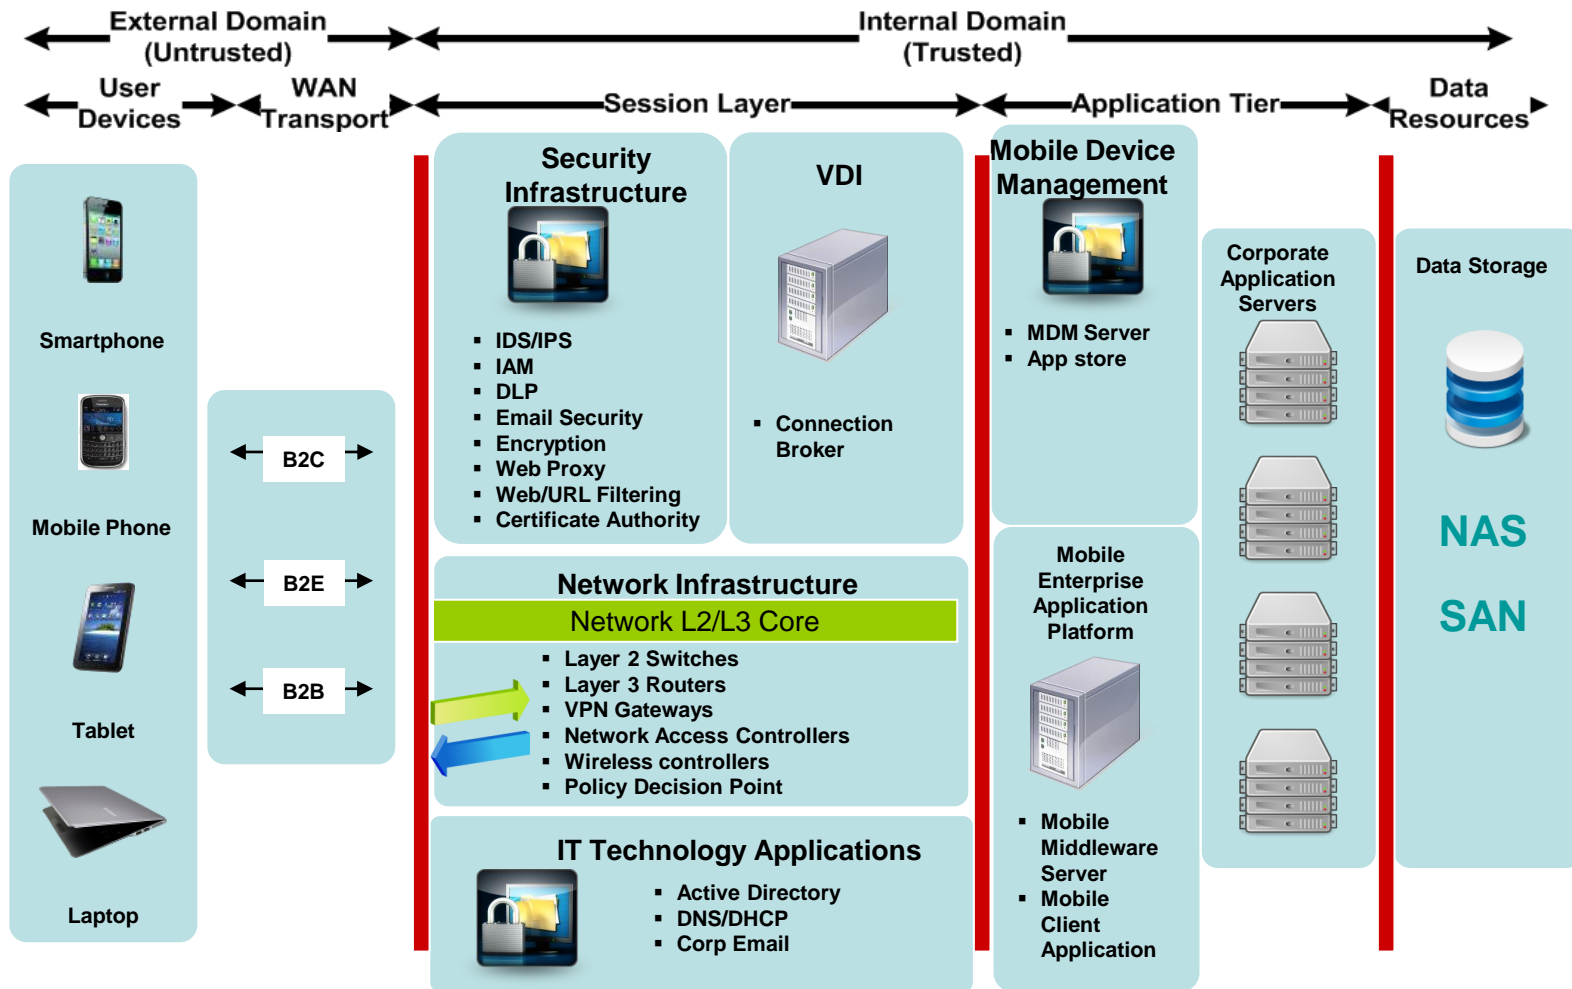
External Domain
(Untrusted)

Internal Domain
(Trusted)

User Devices

WAN Transport

Session Layer

Application Tier

Data Resources

Smartphone

Mobile Phone

Tablet

Laptop

B2C

B2E

B2B

Security Infrastructure

- IDS/IPS
- IAM
- DLP
- Email Security
- Encryption
- Web Proxy
- Web/URL Filtering
- Certificate Authority

VDI

- Connection Broker

Network Infrastructure

Network L2/L3 Core

- Layer 2 Switches
- Layer 3 Routers
- VPN Gateways
- Network Access Controllers
- Wireless controllers
- Policy Decision Point

IT Technology Applications

- Active Directory
- DNS/DHCP
- Corp Email

Mobile Device Management

- MDM Server
- App store

Mobile Enterprise Application Platform

- Mobile Middleware Server
- Mobile Client Application

Corporate Application Servers

Data Storage

NAS

SAN